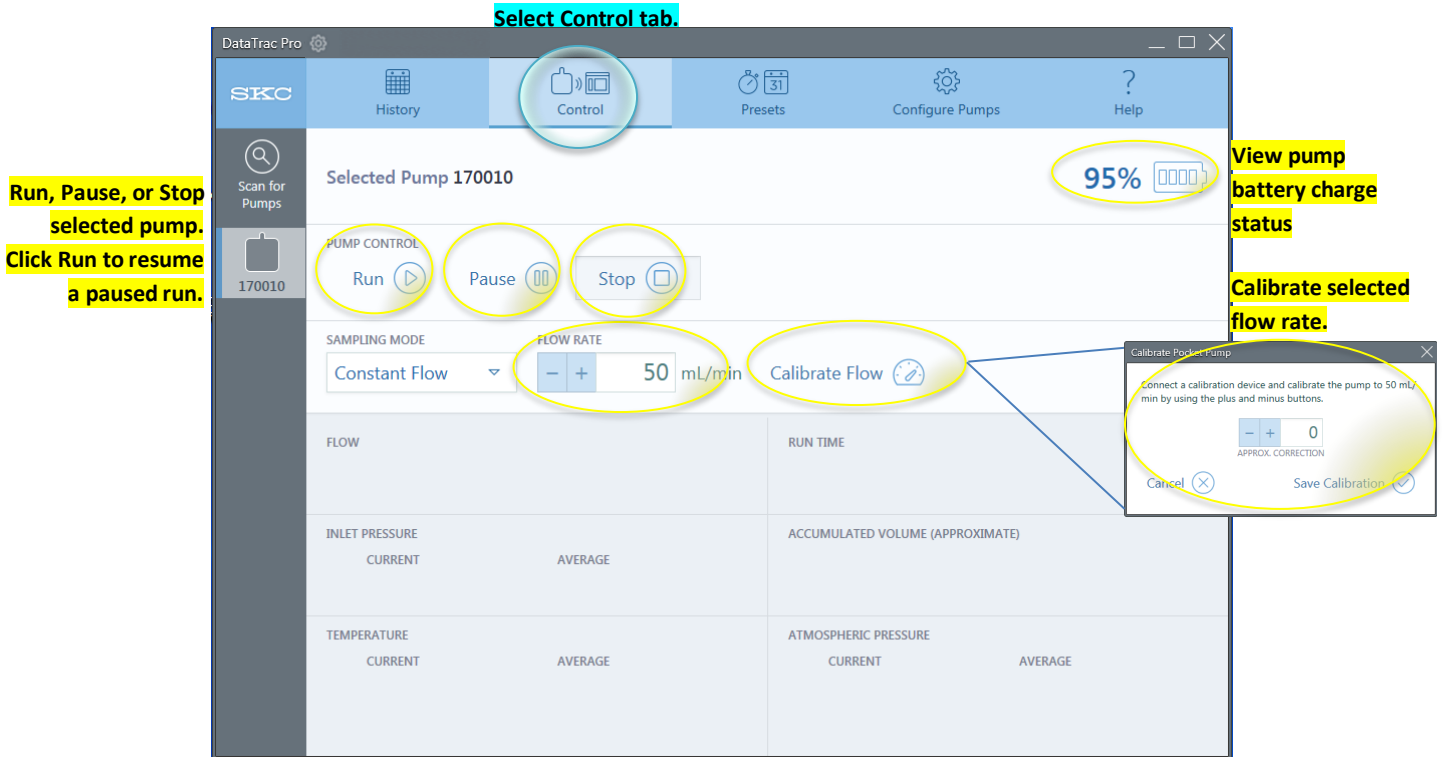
Select Control tab.

DataTrac Pro

SKC

History

Control

31

Presets

Configure Pumps

?

Help

Scan for Pumps

170010

Selected Pump 170010

95%

View pump battery charge status

Run, Pause, or Stop selected pump. Click Run to resume a paused run.

PUMP CONTROL

Run

Pause

Stop

SAMPLING MODE

Constant Flow

FLOW RATE

− + 50 mL/min

Calibrate Flow

Calibrate selected flow rate.

Calibrate Pocket Pump

Connect a calibration device and calibrate the pump to 50 mL/min by using the plus and minus buttons.

− + 0

APPROX. CORRECTION

Cancel

Save Calibration

FLOW

RUN TIME

INLET PRESSURE

CURRENT

AVERAGE

ACCUMULATED VOLUME (APPROXIMATE)

TEMPERATURE

CURRENT

AVERAGE

ATMOSPHERIC PRESSURE

CURRENT

AVERAGE